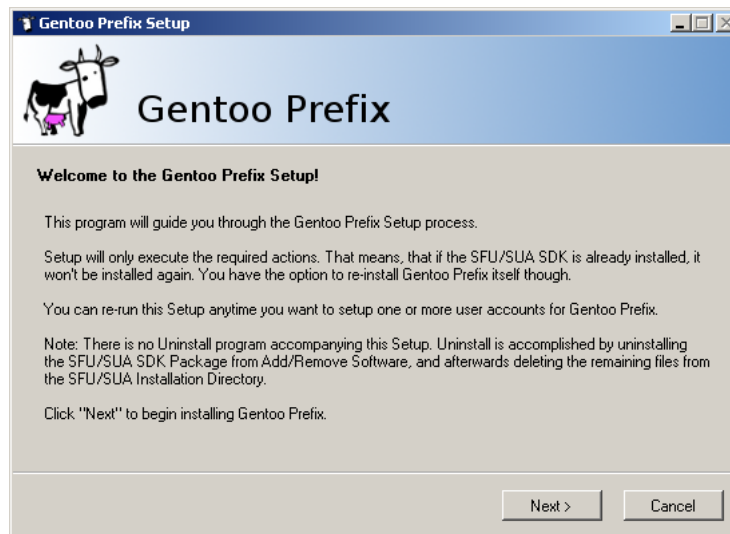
Gentoo Prefix Setup

Gentoo Prefix

Welcome to the Gentoo Prefix Setup!

This program will guide you through the Gentoo Prefix Setup process.

Setup will only execute the required actions. That means, that if the SFU/SUA SDK is already installed, it won't be installed again. You have the option to re-install Gentoo Prefix itself though.

You can re-run this Setup anytime you want to setup one or more user accounts for Gentoo Prefix.

Note: There is no Uninstall program accompanying this Setup. Uninstall is accomplished by uninstalling the SFU/SUA SDK Package from Add/Remove Software, and afterwards deleting the remaining files from the SFU/SUA Installation Directory.

Click "Next" to begin installing Gentoo Prefix.

Next >
Cancel